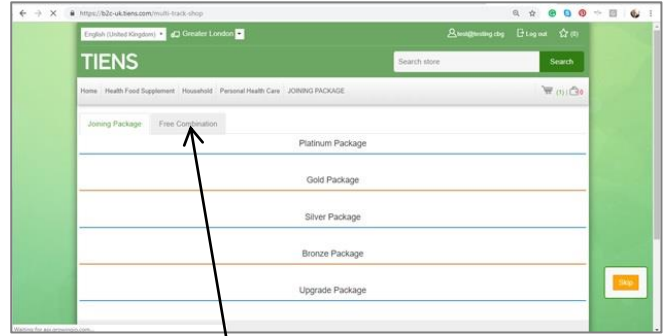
https://b2c-uk.tiens.com/multi-track-shop

English (United Kingdom) Greater London

test@testing.cbg Log out (0)

TIENS

Search store

Search

Home Health Food Supplement Household Personal Health Care JOINING PACKAGE

(1) 0

Joining Package Free Combination

Platinum Package

Gold Package

Silver Package

Bronze Package

Upgrade Package

Skip

Waiting for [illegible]